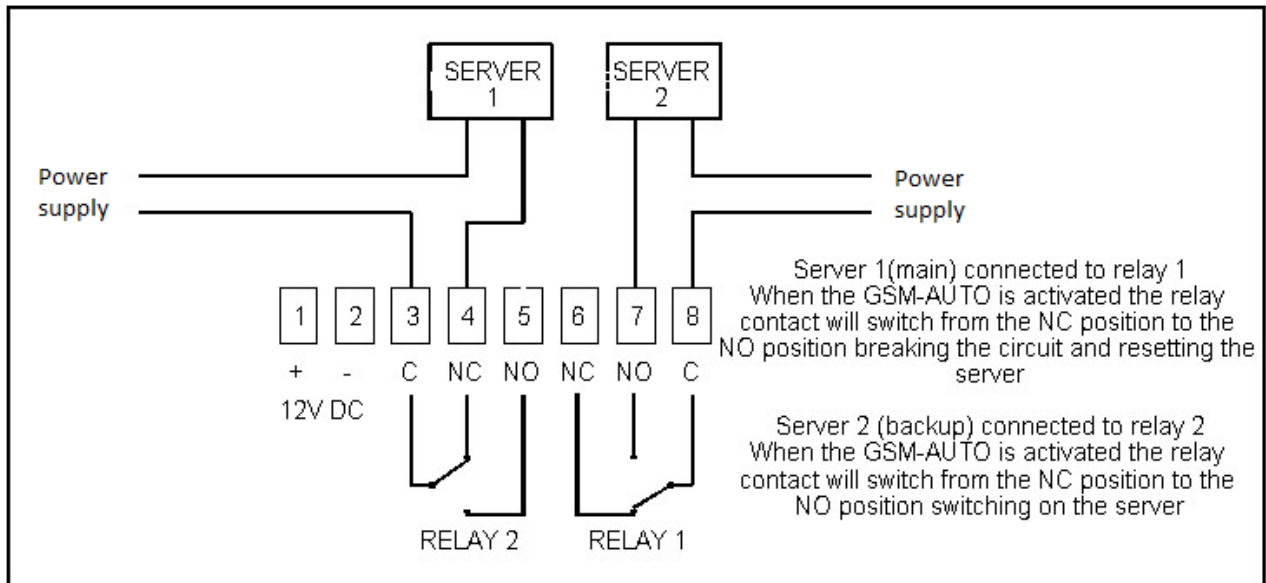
SERVER 1

SERVER 2

Power supply

Power supply

1 2 3 4 5 6 7 8

+ - C NC NO NC NO C

12V DC

RELAY 2

RELAY 1

Server 1(main) connected to relay 1 When the GSM-AUTO is activated the relay contact will switch from the NC position to the NO position breaking the circuit and resetting the server

Server 2 (backup) connected to relay 2 When the GSM-AUTO is activated the relay contact will switch from the NC position to the NO position switching on the server